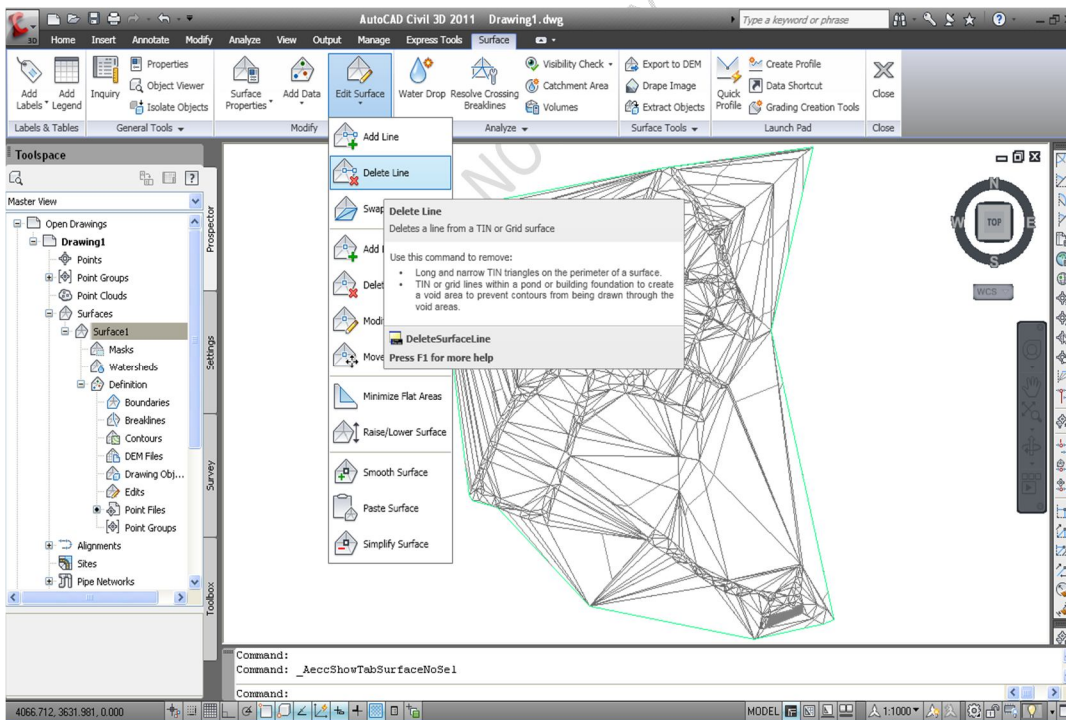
AutoCAD Civil 3D 2011 Drawing1.dwg

Type a keyword or phrase

Home Insert Annotate Modify Analyze View Output Manage Express Tools Surface

Add Labels Add Legend Inquiry Properties Object Viewer Isolate Objects Surface Properties Add Data Edit Surface Water Drop Resolve Crossing Breaklines Visibility Check Catchment Area Volumes Export to DEM Drape Image Extract Objects Quick Profile Create Profile Data Shortcut Grading Creation Tools Close

Labels & Tables General Tools Modify Analyze Surface Tools Launch Pad Close

Toolspace

Master View

Open Drawings
Drawing1
Points
Point Groups
Point Clouds
Surfaces
Surface1
Masks
Watersheds
Definition
Boundaries
Breaklines
Contours
DEM Files
Drawing Obj...
Edits
Point Files
Point Groups
Alignments
Sites
Pipe Networks

Prospector Settings Survey Toolbox

Add Line
Delete Line
Swap
Add
Delet
Modi
Move
Minimize Flat Areas
Raise/Lower Surface
Smooth Surface
Paste Surface
Simplify Surface

Delete Line
Deletes a line from a TIN or Grid surface

Use this command to remove:
• Long and narrow TIN triangles on the perimeter of a surface.
• TIN or grid lines within a pond or building foundation to create a void area to prevent contours from being drawn through the void areas.

DeleteSurfaceLine
Press F1 for more help

N
W TOP E
S
WCS

Command:
Command: _AeccShowTabSurfaceNoSel
Command:

4066.712, 3631.981, 0.000

MODEL 1:1000